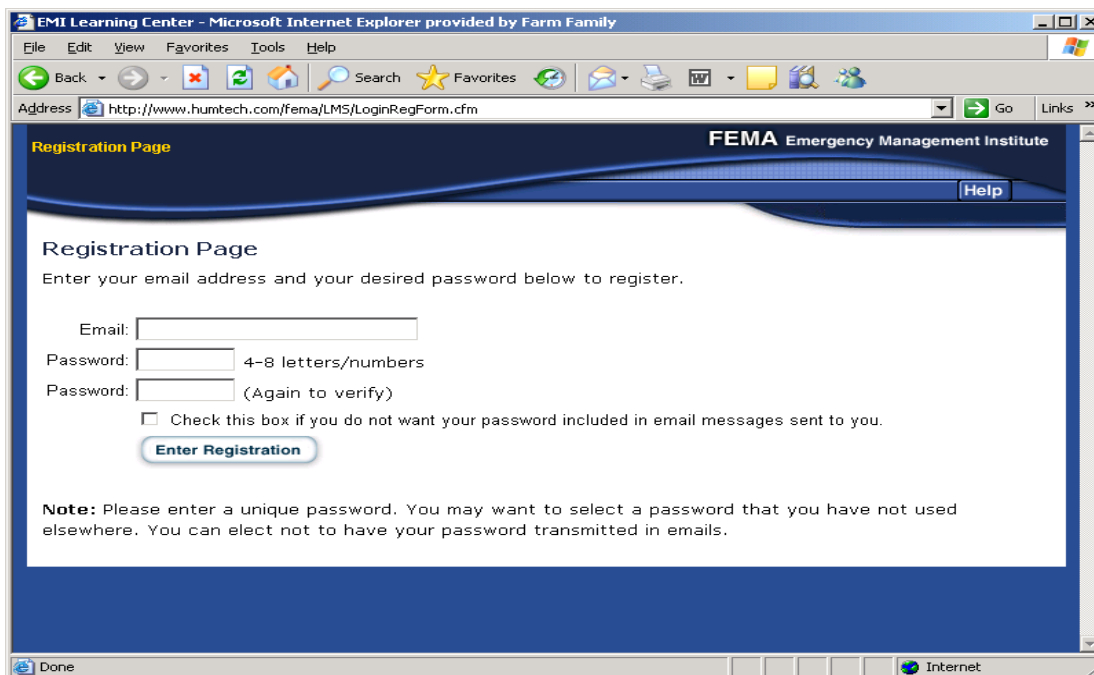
EMI Learning Center - Microsoft Internet Explorer provided by Farm Family

File Edit View Favorites Tools Help

Back Search Favorites

Address http://www.humtech.com/fema/LMS/LoginRegForm.cfm Go Links

Registration Page

FEMA Emergency Management Institute

Help

Registration Page

Enter your email address and your desired password below to register.

Email:

Password: 4-8 letters/numbers

Password: (Again to verify)

Check this box if you do not want your password included in email messages sent to you.

Enter Registration

**Note:** Please enter a unique password. You may want to select a password that you have not used elsewhere. You can elect not to have your password transmitted in emails.

Done

Internet